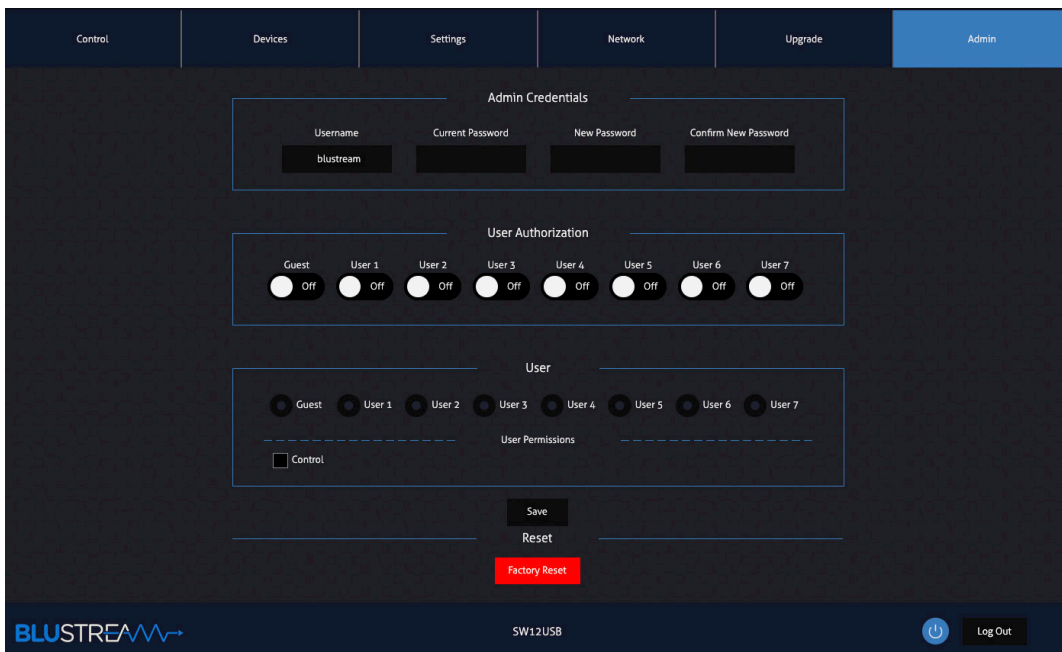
Control | Devices | Settings | Network | Upgrade | Admin

Admin Credentials

Username
blustream

Current Password

New Password

Confirm New Password

User Authorization

Guest Off
User 1 Off
User 2 Off
User 3 Off
User 4 Off
User 5 Off
User 6 Off
User 7 Off

User

Guest
User 1
User 2
User 3
User 4
User 5
User 6
User 7

User Permissions

Control

Save

Reset

Factory Reset

BLUSTREAM

SW12USB

Log Out